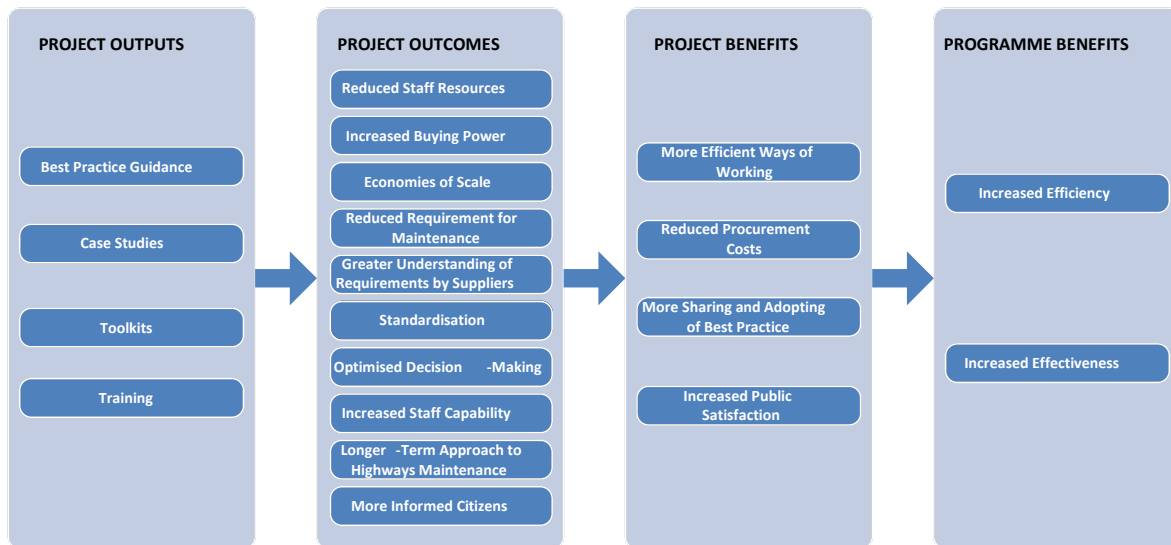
PROJECT OUTPUTS

Best Practice Guidance

Case Studies

Toolkits

Training

PROJECT OUTCOMES

Reduced Staff Resources

Increased Buying Power

Economies of Scale

Reduced Requirement for Maintenance

Greater Understanding of Requirements by Suppliers

Standardisation

Optimised Decision -Making

Increased Staff Capability

Longer -Term Approach to Highways Maintenance

More Informed Citizens

PROJECT BENEFITS

More Efficient Ways of Working

Reduced Procurement Costs

More Sharing and Adopting of Best Practice

Increased Public Satisfaction

PROGRAMME BENEFITS

Increased Efficiency

Increased Effectiveness